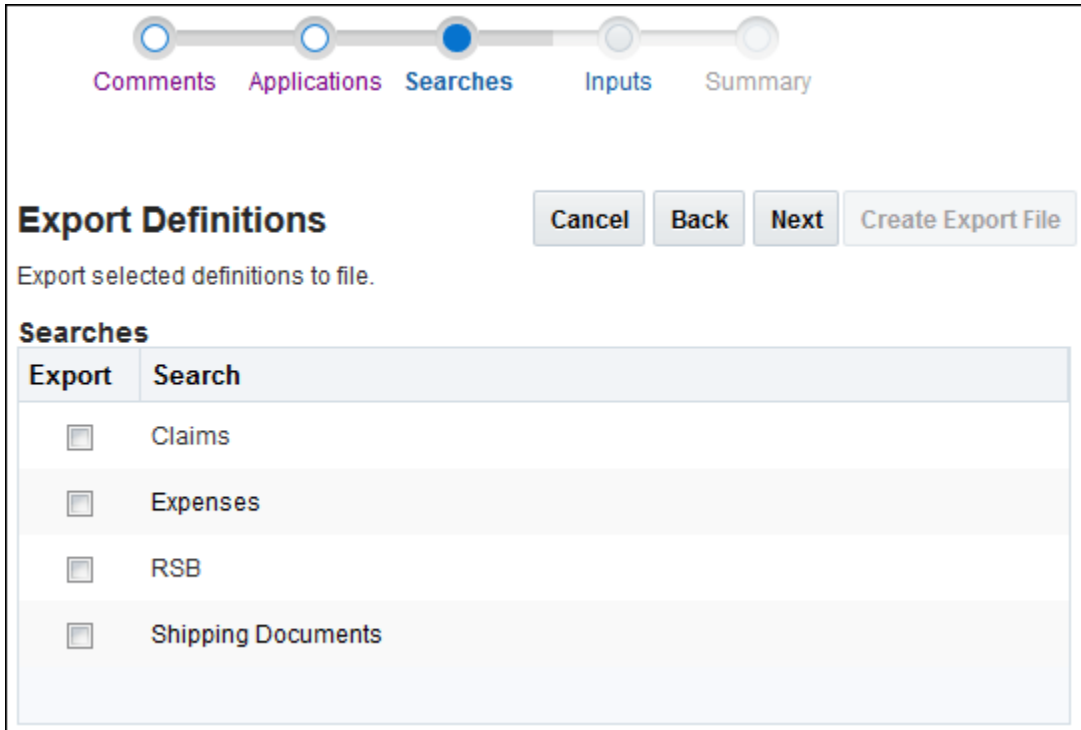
Comments Applications Searches Inputs Summary

Export Definitions

Cancel Back Next Create Export File

Export selected definitions to file.

Searches

| Export | Search |
|---|---|
| | Claims |
| | Expenses |
| | RSB |
| | Shipping Documents |